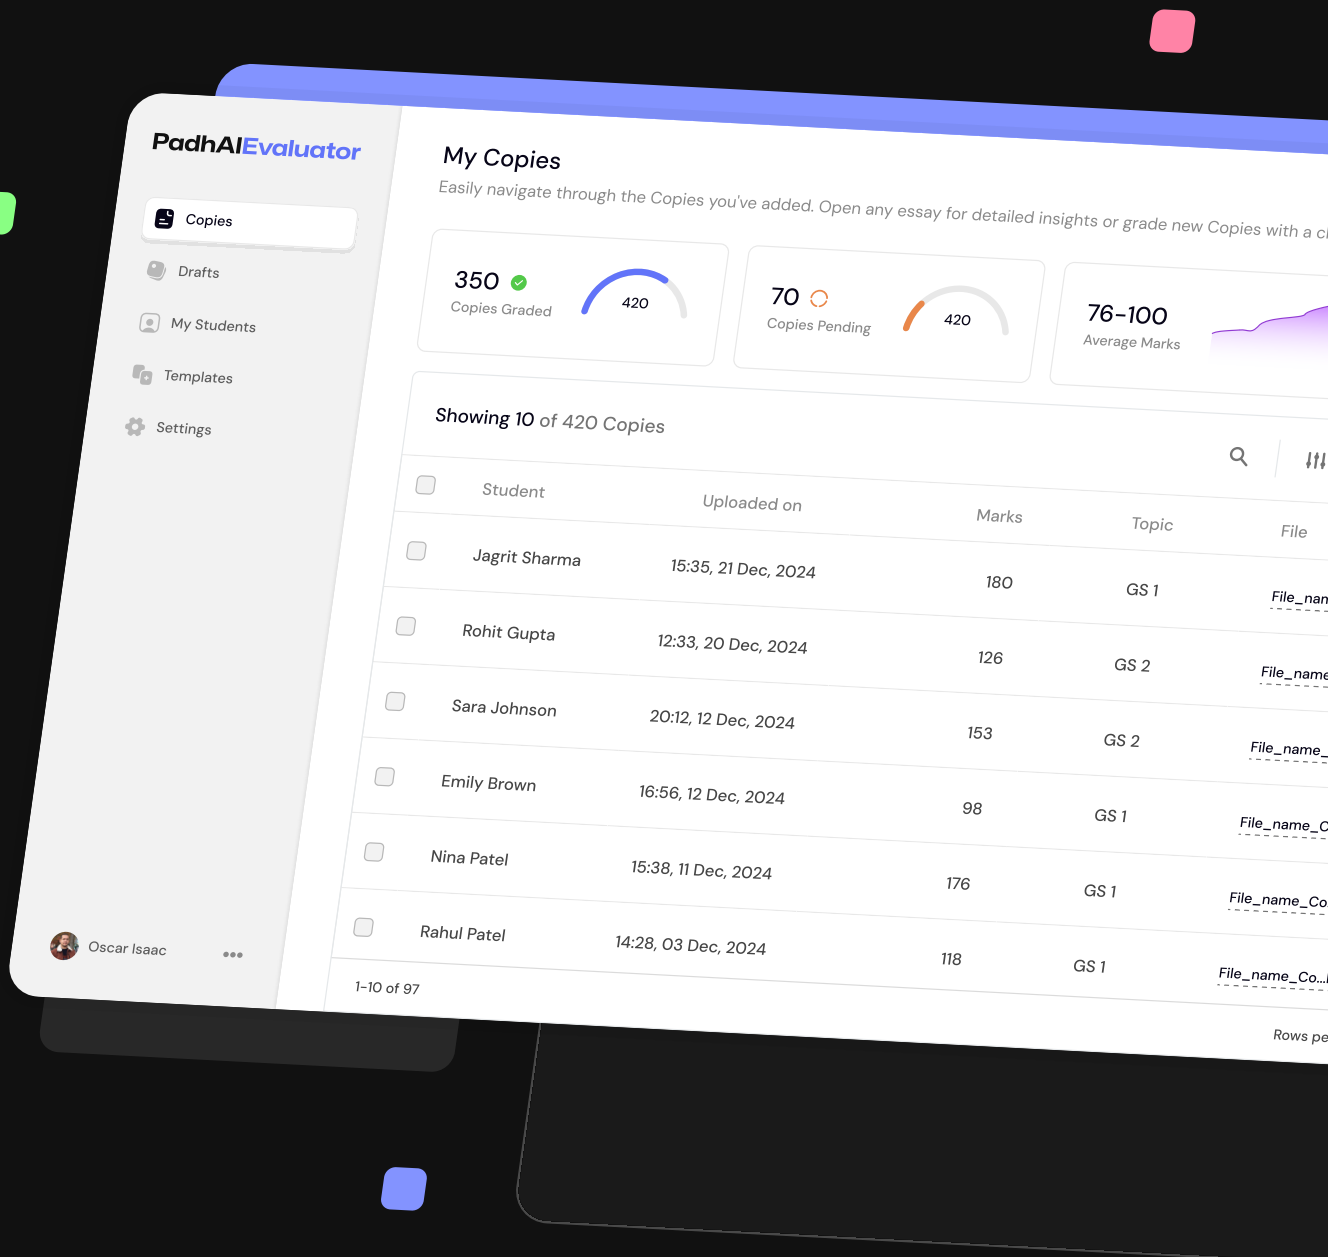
PadhAIEvaluator

Copies
Drafts
My Students
Templates
Settings

Oscar Isaac

My Copies
Easily navigate through the Copies you've added. Open any essay for detailed insights or grade new Copies with a c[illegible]

350
Copies Graded
420

70
Copies Pending
420

76-100
Average Marks

Showing 10 of 420 Copies

| | Student | Uploaded on | Marks | Topic | File |
|---|---|---|---|---|---|
| | Jagrit Sharma | 15:35, 21 Dec, 2024 | 180 | GS 1 | File_nam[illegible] |
| | Rohit Gupta | 12:33, 20 Dec, 2024 | 126 | GS 2 | File_name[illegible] |
| | Sara Johnson | 20:12, 12 Dec, 2024 | 153 | GS 2 | File_name_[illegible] |
| | Emily Brown | 16:56, 12 Dec, 2024 | 98 | GS 1 | File_name_C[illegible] |
| | Nina Patel | 15:38, 11 Dec, 2024 | 176 | GS 1 | File_name_Co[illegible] |
| | Rahul Patel | 14:28, 03 Dec, 2024 | 118 | GS 1 | File_name_Co...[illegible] |

1-10 of 97

Rows pe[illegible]